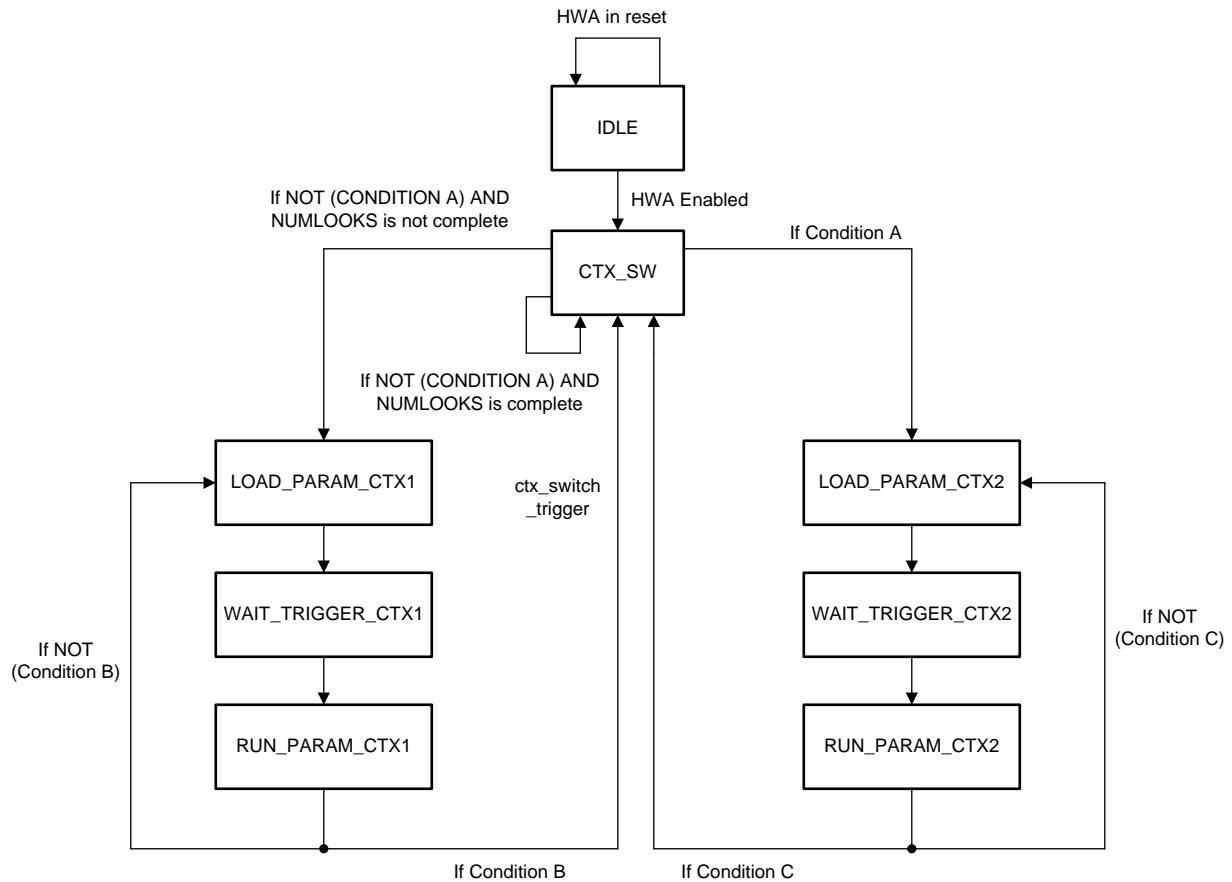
HWA in reset

IDLE

HWA Enabled

If NOT (CONDITION A) AND NUMLOOKS is not complete

CTX_SW

If Condition A

If NOT (CONDITION A) AND NUMLOOKS is complete

LOAD_PARAM_CTX1

ctx_switch _trigger

LOAD_PARAM_CTX2

WAIT_TRIGGER_CTX1

WAIT_TRIGGER_CTX2

If NOT (Condition C)

If NOT (Condition B)

RUN_PARAM_CTX1

RUN_PARAM_CTX2

If Condition B

If Condition C